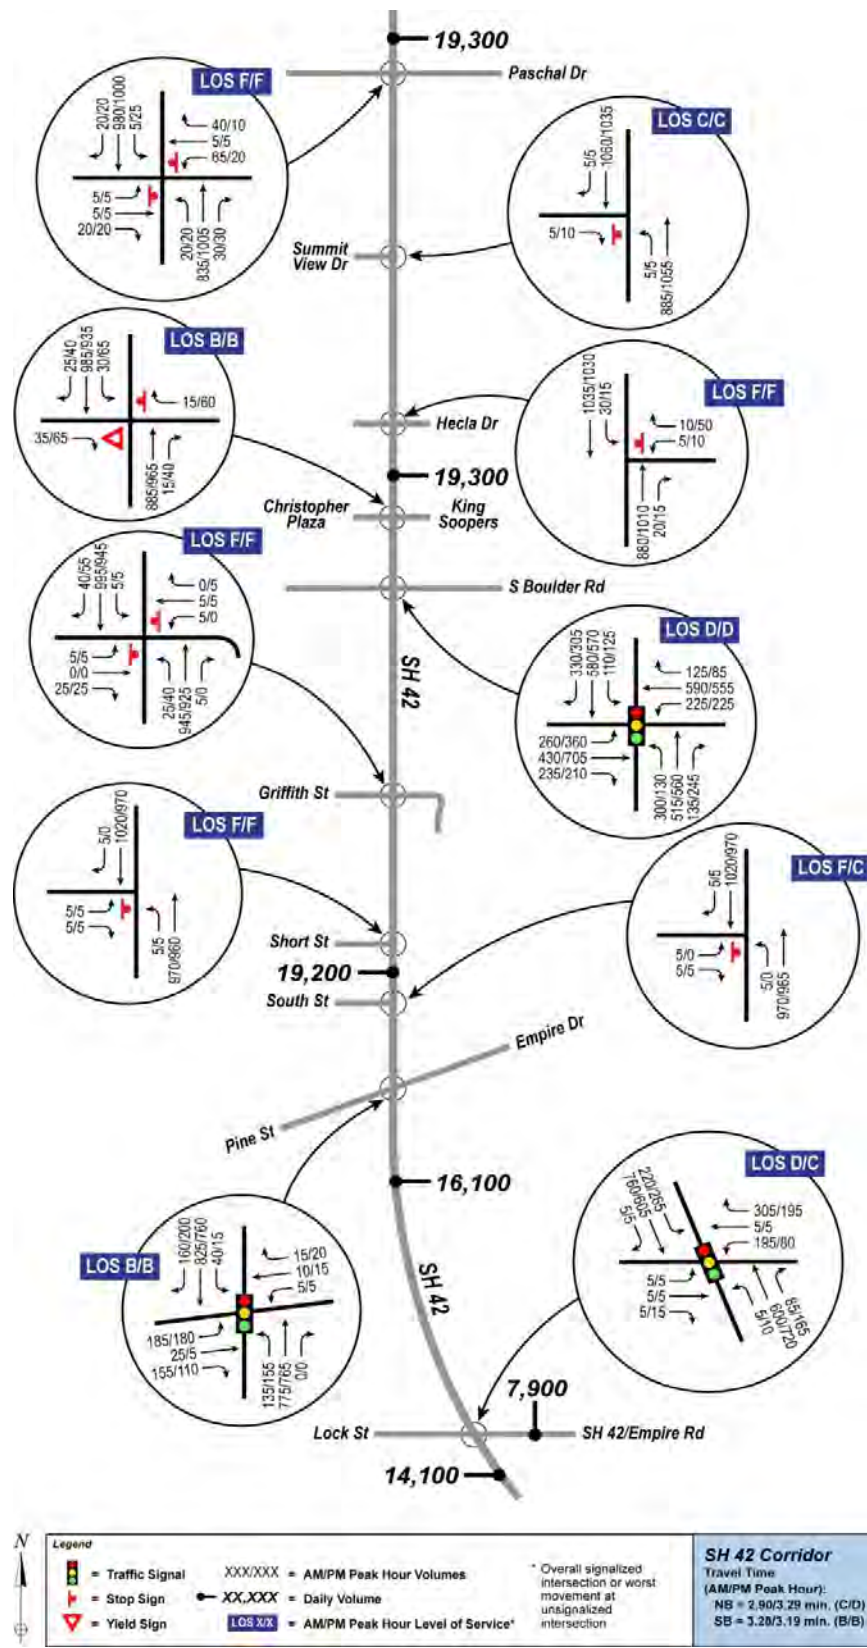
19,300
Paschal Dr
LOS F/F
20/20
980/1000
5/25
40/10
5/5
65/20
5/5
5/5
20/20
20/20
835/1005
30/30

LOS C/C
5/5
1060/1035
5/10
5/5
885/1055
Summit View Dr

LOS B/B
25/40
985/935
30/65
15/60
35/65
885/965
15/40

LOS F/F
1035/1030
30/15
10/50
5/10
880/1010
20/15
Hecla Dr
19,300
Christopher Plaza
King Soopers

LOS F/F
40/55
995/945
5/5
0/5
5/5
5/0
5/5
0/0
25/25
25/40
945/925
5/0
S Boulder Rd

LOS D/D
330/305
580/570
110/125
125/85
590/555
225/225
260/360
430/705
235/210
300/130
515/560
135/245
SH 42
Griffith St

LOS F/F
5/0
1020/970
5/5
5/5
5/5
970/960

LOS F/C
5/5
1020/970
5/0
5/5
5/0
970/965
Short St
19,200
South St
Empire Dr
Pine St
16,100
SH 42

LOS D/C
220/265
760/605
5/5
305/195
5/5
195/80
5/5
5/5
5/15
5/10
600/720
85/165

LOS B/B
160/200
825/760
40/15
15/20
10/15
5/5
185/180
25/5
155/110
135/155
775/765
0/0
7,900
Lock St
SH 42/Empire Rd
14,100

N
Legend
= Traffic Signal
= Stop Sign
= Yield Sign
XXX/XXX = AM/PM Peak Hour Volumes
XX,XXX = Daily Volume
LOS X/X = AM/PM Peak Hour Level of Service*
* Overall signalized intersection or worst movement at unsignalized intersection

SH 42 Corridor
Travel Time
(AM/PM Peak Hour):
NB = 2.90/3.29 min. (C/D)
SB = 3.28/3.19 min. (B/B)